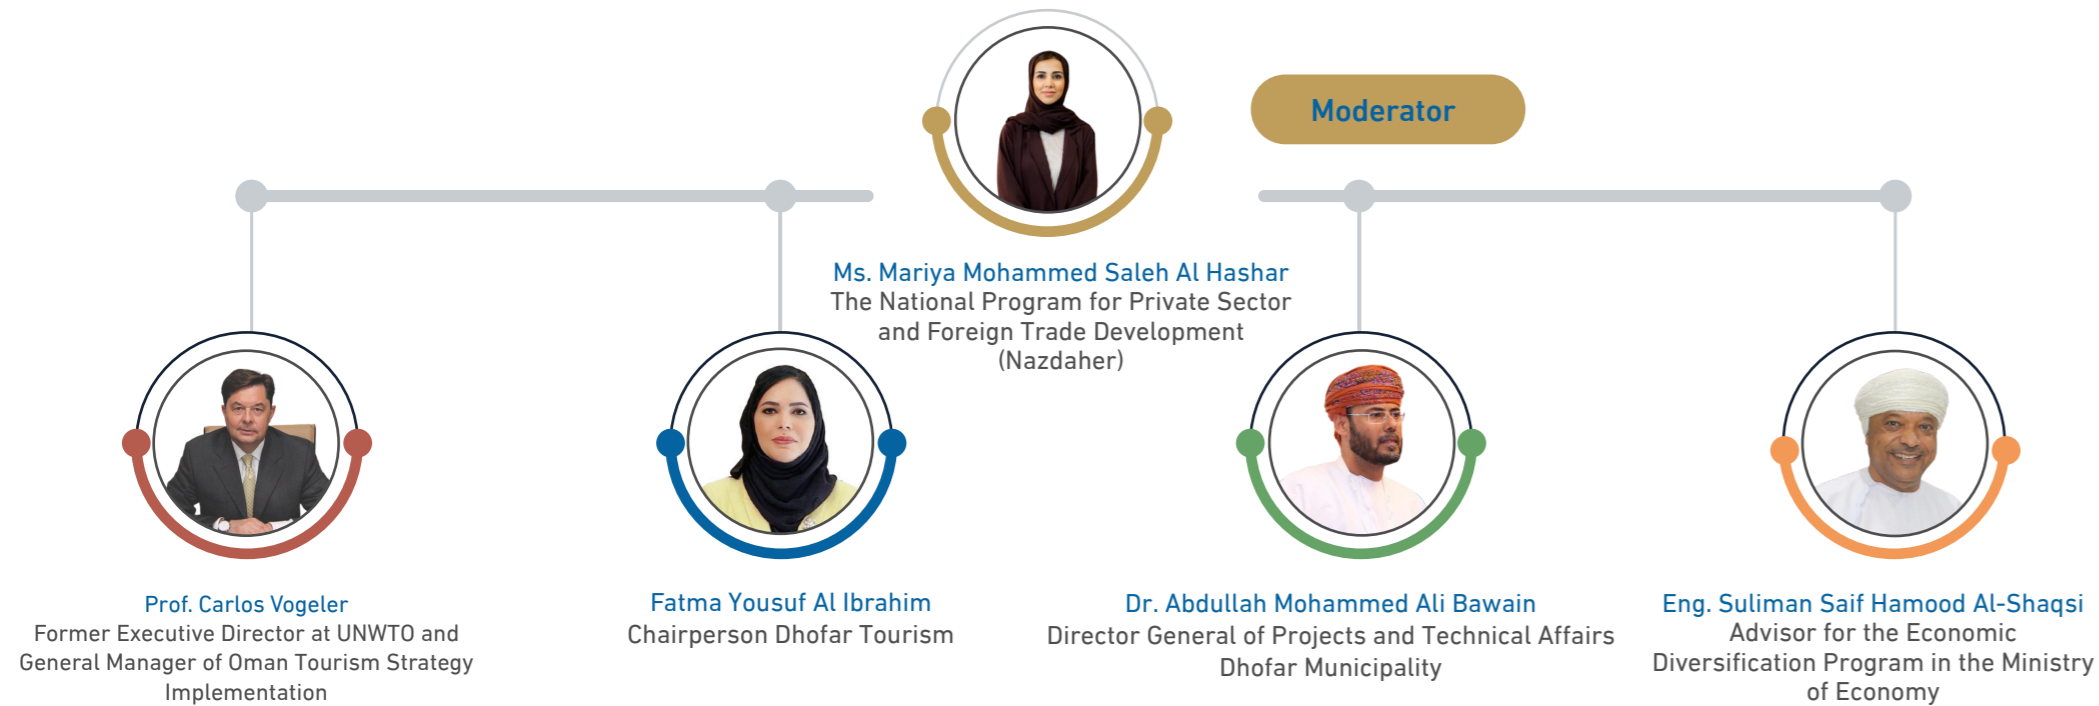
Moderator

Ms. Mariya Mohammed Saleh Al Hashar
The National Program for Private Sector and Foreign Trade Development (Nazdaher)

Prof. Carlos Vogeler
Former Executive Director at UNWTO and General Manager of Oman Tourism Strategy Implementation

Fatma Yousuf Al Ibrahim
Chairperson Dhofar Tourism

Dr. Abdullah Mohammed Ali Bawain
Director General of Projects and Technical Affairs Dhofar Municipality

Eng. Suliman Saif Hamood Al-Shaqsi
Advisor for the Economic Diversification Program in the Ministry of Economy